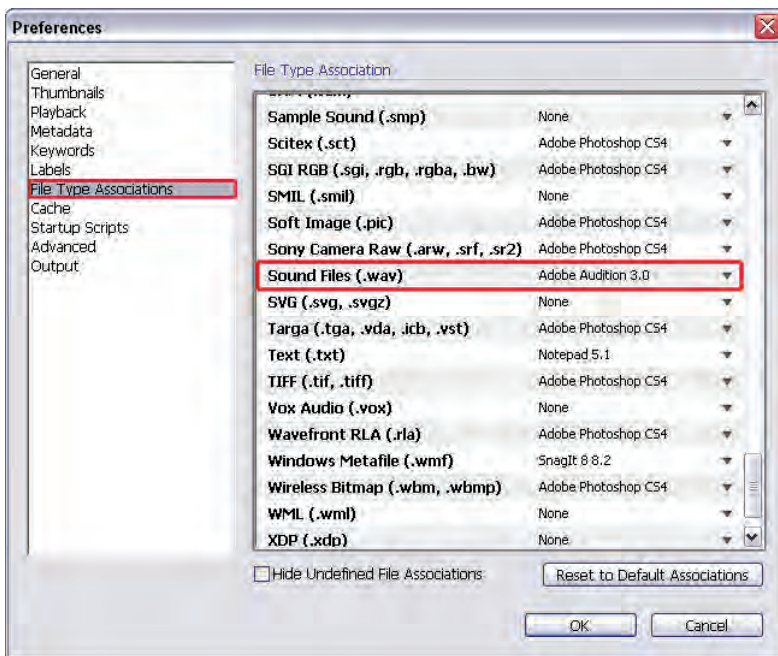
Preferences

General
Thumbnails
Playback
Metadata
Keywords
Labels
File Type Associations
Cache
Startup Scripts
Advanced
Output

File Type Association

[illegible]

| | |
|---|---|
| Sample Sound (.smp) | None |
| Scitex (.sct) | Adobe Photoshop CS4 |
| SGI RGB (.sgi, .rgb, .rgba, .bw) | Adobe Photoshop CS4 |
| SMIL (.smil) | None |
| Soft Image (.pic) | Adobe Photoshop CS4 |
| Sony Camera Raw (.arw, .srf, .sr2) | Adobe Photoshop CS4 |
| Sound Files (.wav) | Adobe Audition 3.0 |
| SVG (.svg, .svgz) | None |
| Targa (.tga, .vda, .icb, .vst) | Adobe Photoshop CS4 |
| Text (.txt) | Notepad 5.1 |
| TIFF (.tif, .tiff) | Adobe Photoshop CS4 |
| Vox Audio (.vox) | None |
| Wavefront RLA (.rla) | Adobe Photoshop CS4 |
| Windows Metafile (.wmf) | SnagIt 8 8.2 |
| Wireless Bitmap (.wbm, .wbmp) | Adobe Photoshop CS4 |
| WML (.wml) | None |
| XDP (.xdp) | None |

Hide Undefined File Associations

Reset to Default Associations

OK

Cancel